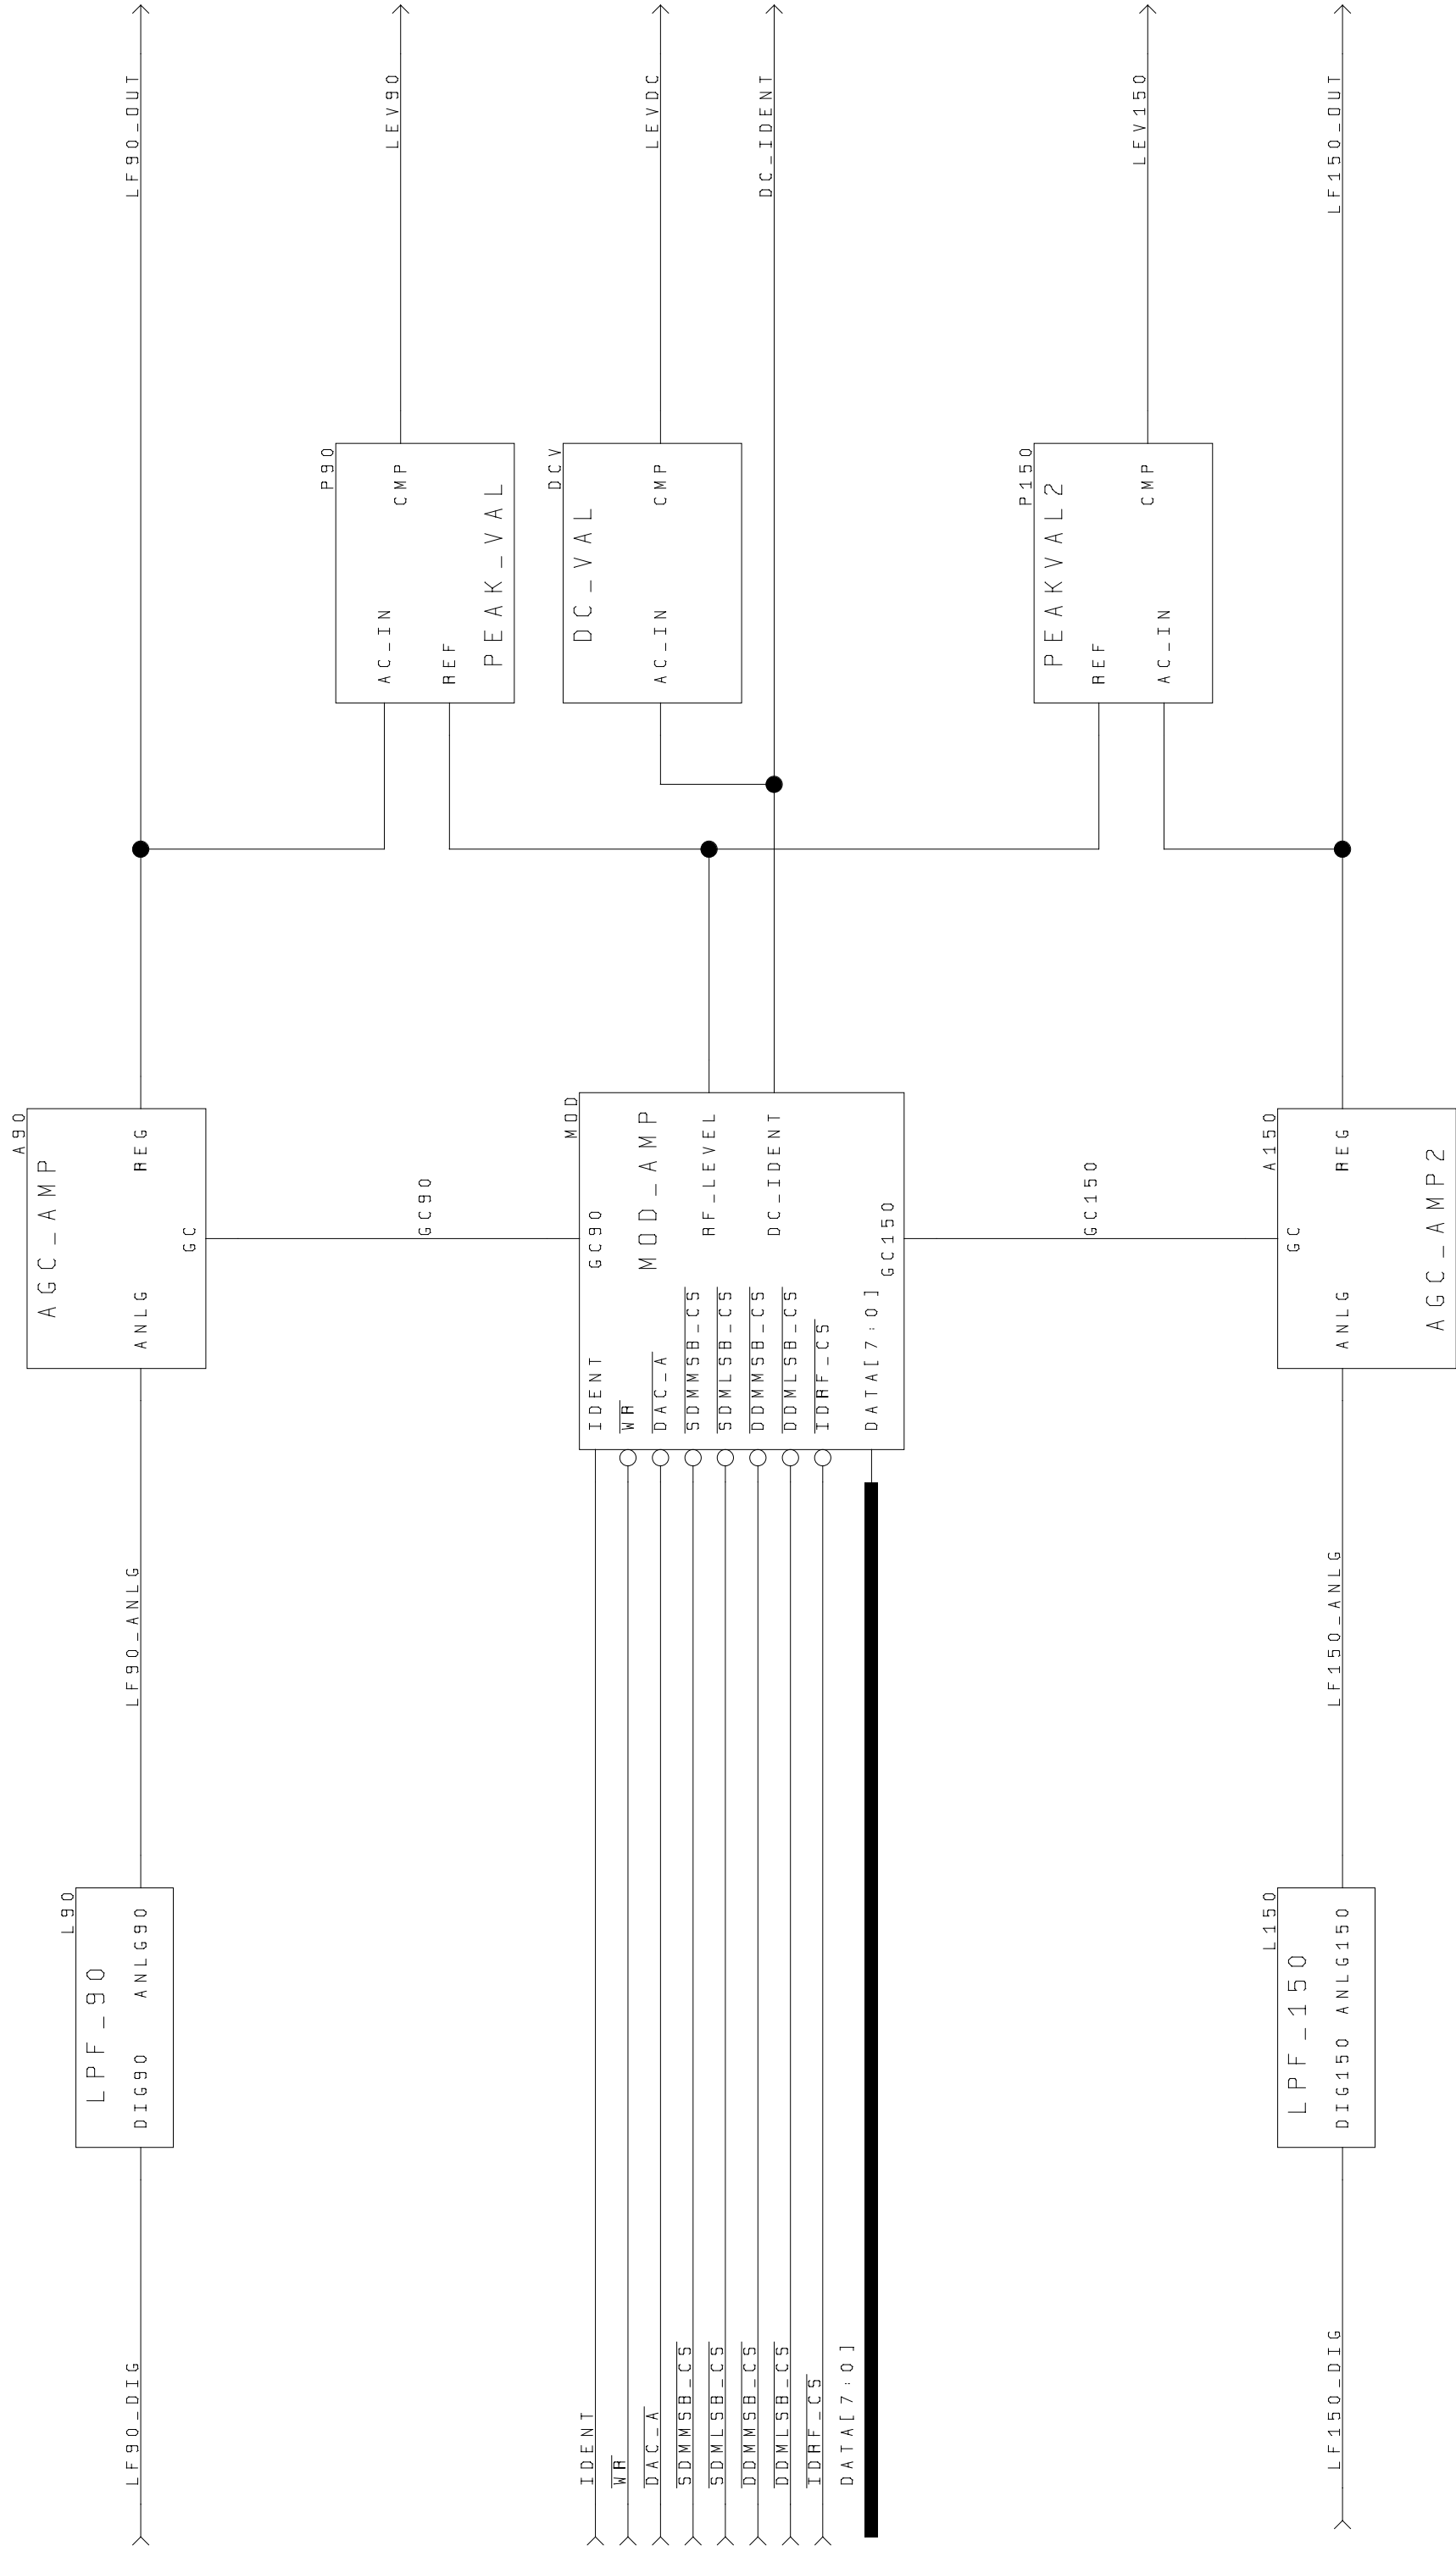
LF90_OUT
LEV90
LEVDC
DC_IDENT
LEV150
LF150_OUT

P90
CMP
AC_IN
REF
PEAK_VAL

DCV
DC_VAL
CMP
AC_IN

P150
PEAKVAL2
CMP
REF
AC_IN

A90
AGC_AMP
REG
GC
ANLG

GC90

MOD
MOD_AMP
GC90
RF_LEVEL
DC_IDENT
GC150
IDENT
WR
DAC_A
SDMMSB_CS
SDMLSB_CS
DDMMSB_CS
DDMLSB_CS
IDRF_CS
DATA[7:0]

GC150

A150
AGC_AMP2
REG
GC
ANLG

LF90_ANLG
LF150_ANLG

L90
LPF_90
DIG90
ANLG90

L150
LPF_150
DIG150
ANLG150

LF90_DIG
IDENT
WR
DAC_A
SDMMSB_CS
SDMLSB_CS
DDMMSB_CS
DDMLSB_CS
IDRF_CS
DATA[7:0]
LF150_DIG